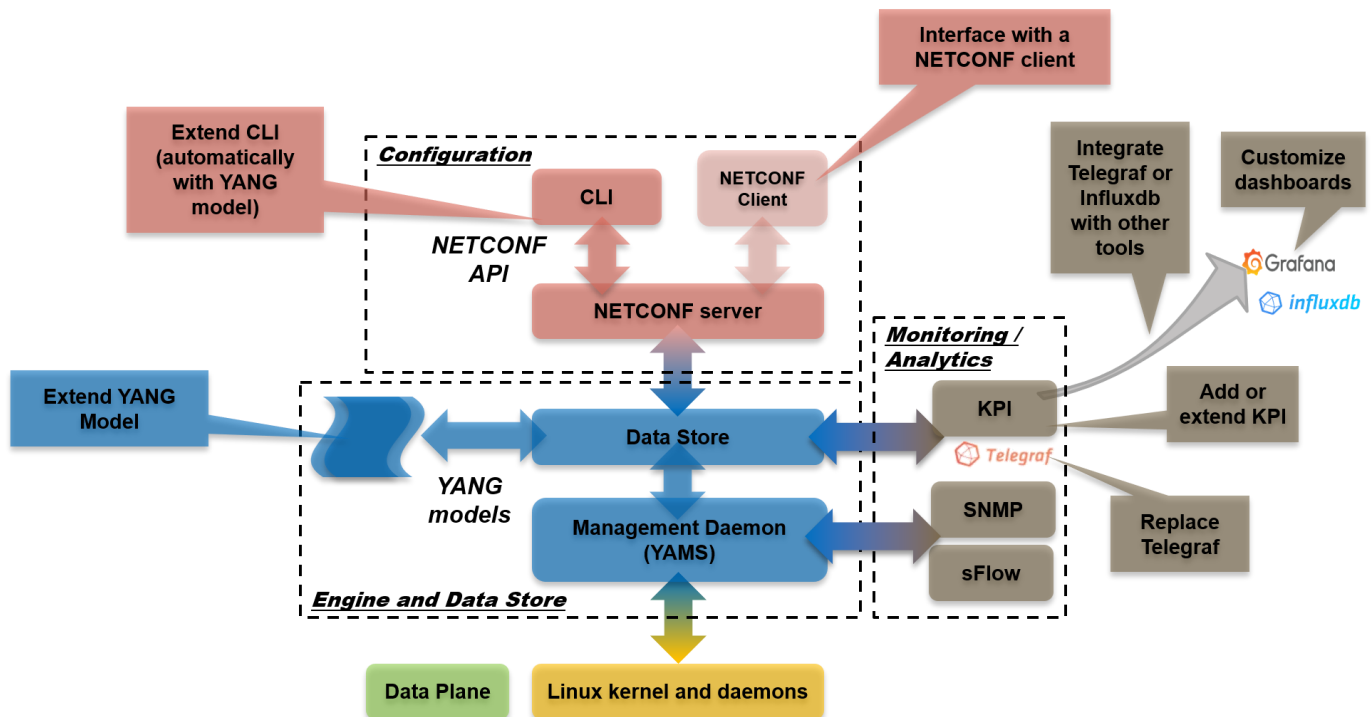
Interface with a NETCONF client

Extend CLI (automatically with YANG model)

Configuration

CLI

NETCONF Client

NETCONF API

NETCONF server

Integrate Telegraf or Influxdb with other tools

Customize dashboards

Grafana

influxdb

Monitoring / Analytics

Extend YANG Model

Data Store

KPI

Add or extend KPI

Telegraf

YANG models

Management Daemon (YAMS)

SNMP

sFlow

Replace Telegraf

Engine and Data Store

Data Plane

Linux kernel and daemons